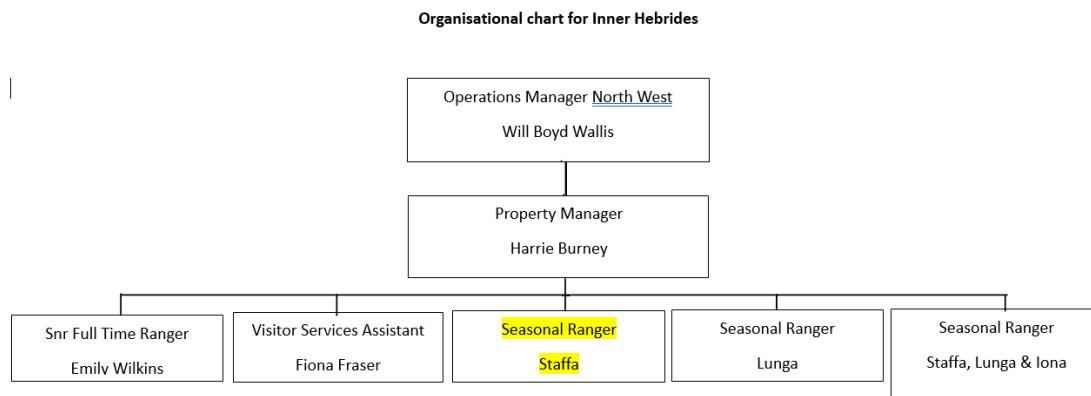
Organisational chart for Inner Hebrides

Operations Manager North West
Will Boyd Wallis

Property Manager
Harrie Burney

Snr Full Time Ranger
Emily Wilkins

Visitor Services Assistant
Fiona Fraser

Seasonal Ranger
Staffa

Seasonal Ranger
Lunga

Seasonal Ranger
Staffa, Lunga & Iona